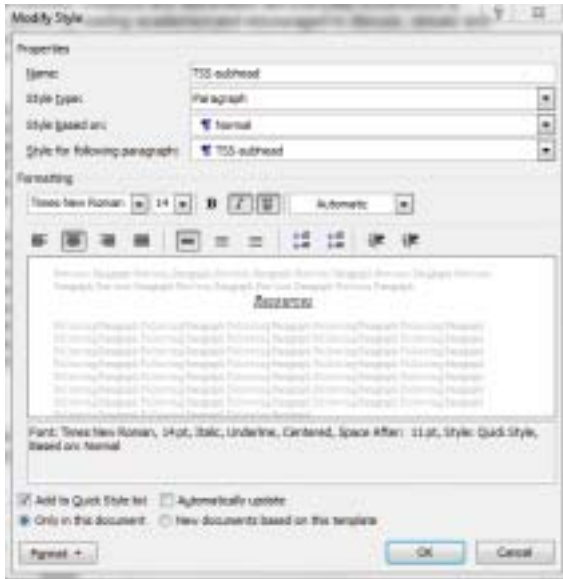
Modify Style

Properties

Name: TSS-subhead

Style type: Paragraph

Style based on: Normal

Style for following paragraph: TSS-subhead

Formatting

Times New Roman 14 B I U Automatic

Previous Paragraph Previous Paragraph Previous Paragraph Previous Paragraph Previous Paragraph Previous Paragraph Previous Paragraph Previous Paragraph

Awareness

Following Paragraph Following Paragraph Following Paragraph Following Paragraph Following Paragraph Following Paragraph Following Paragraph Following Paragraph Following Paragraph Following Paragraph Following Paragraph Following Paragraph Following Paragraph Following Paragraph Following Paragraph Following Paragraph Following Paragraph Following Paragraph Following Paragraph Following Paragraph Following Paragraph Following Paragraph Following Paragraph Following Paragraph Following Paragraph Following Paragraph Following Paragraph Following Paragraph

Font: Times New Roman, 14 pt, Italic, Underline, Centered, Space After: 11 pt, Style: Quick Style, Based on: Normal

Add to Quick Style list Automatically update

Only in this document New documents based on this template

Format OK Cancel